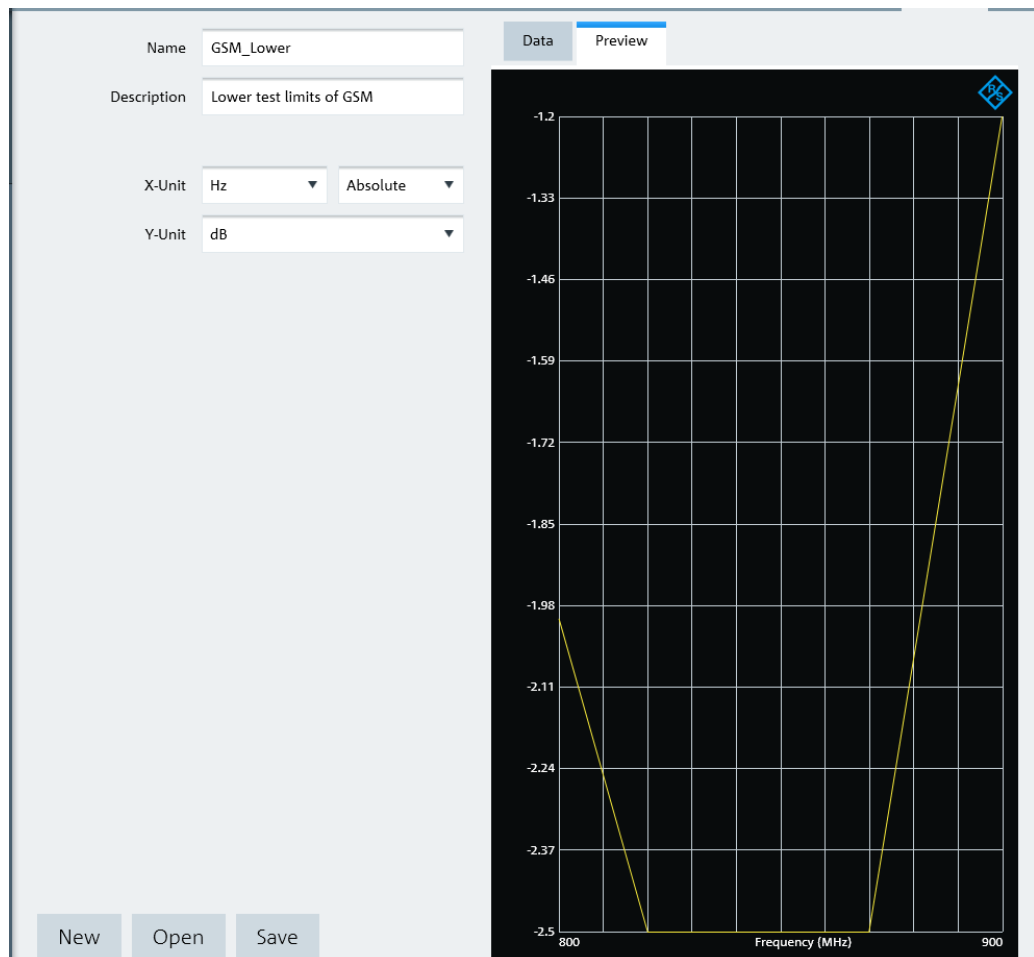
Name GSM_Lower

Description Lower test limits of GSM

X-Unit Hz ▼ Absolute ▼

Y-Unit dB ▼

Data Preview

-1.2
-1.33
-1.46
-1.59
-1.72
-1.85
-1.98
-2.11
-2.24
-2.37
-2.5

800 Frequency (MHz) 900

New Open Save